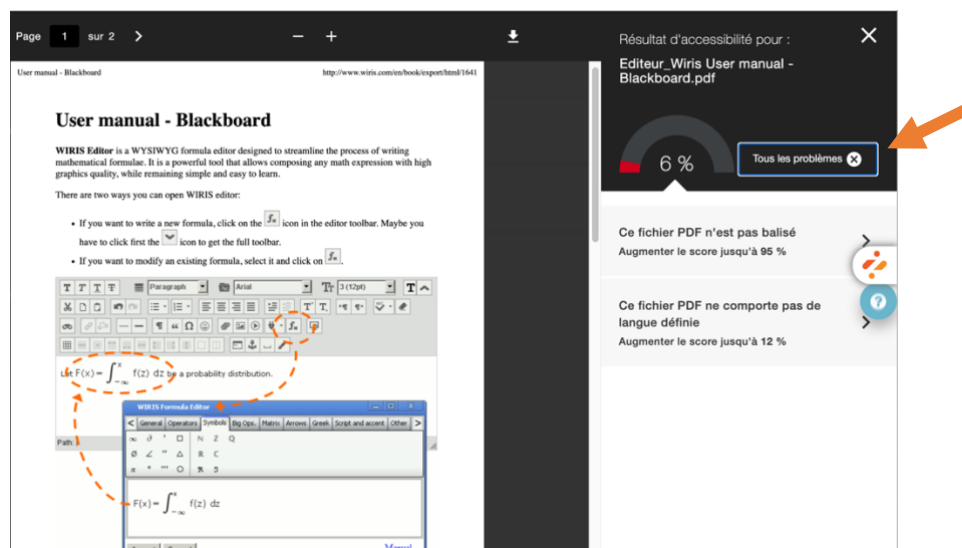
Page 1 sur 2

User manual - Blackboard

http://www.wiris.com/en/book/export/html/1641

User manual - Blackboard

WIRIS Editor is a WYSIWYG formula editor designed to streamline the process of writing mathematical formulae. It is a powerful tool that allows composing any math expression with high graphics quality, while remaining simple and easy to learn.

There are two ways you can open WIRIS editor:

- If you want to write a new formula, click on the icon in the editor toolbar. Maybe you have to click first the icon to get the full toolbar.
- If you want to modify an existing formula, select it and click on

Paragraph Arial 3 (12pt)

Let $F(x)=\int_{-\infty}^{x} f(z)\,dz$ be a probability distribution.

Path:

WIRIS Formula Editor

General Operators Symbols Big Ops. Matrix Arrows Greek Script and accent Other

$F(x)=\int_{-\infty}^{x} f(z)\,dz$

Manual

Résultat d'accessibilité pour :

Editeur_Wiris User manual - Blackboard.pdf

6 %

Tous les problèmes

Ce fichier PDF n'est pas balisé
Augmenter le score jusqu'à 95 %

Ce fichier PDF ne comporte pas de langue définie
Augmenter le score jusqu'à 12 %